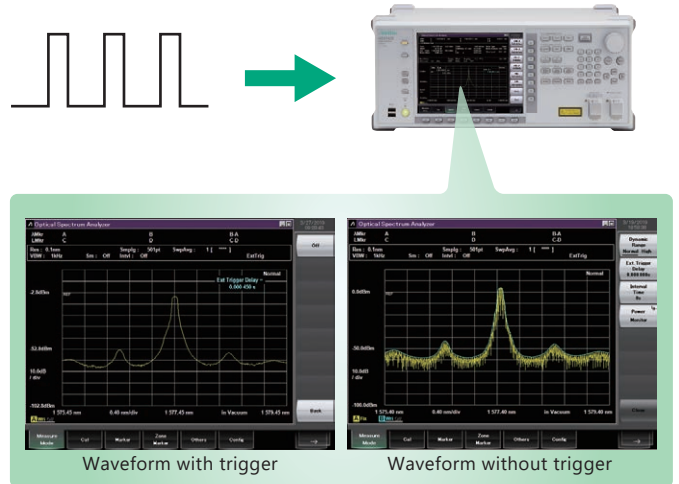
Optical Spectrum Analyzer

Normal

Ext Trigger Delay
0.000 450 s

2.0dBm

-52.0dBm

10.0dB / div

-102.0dBm

1 573.45 nm

0.40 nm/div

1 577.45 nm

in Vacuum

1 579.45 nm

Off

Back

Measure Mode

Cal

Marker

Zone Marker

Others

Config

Optical Spectrum Analyzer

Normal

0.0dBm

-50.0dBm

10.0dB / div

-100.0dBm

1 575.40 nm

0.40 nm/div

1 577.40 nm

in Vacuum

1 579.40 nm

Dynamic Range
Normal High

Ext. Trigger Delay
0.000 000s

Internal Time

Power Monitor

Close

Measure Mode

Cal

Marker

Zone Marker

Others

Config

Waveform with trigger

Waveform without trigger